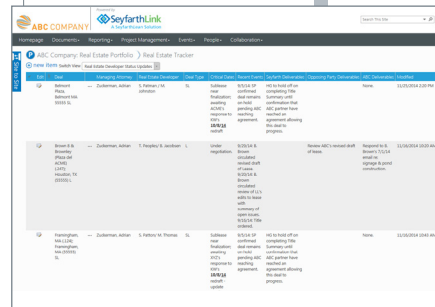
ABC COMPANY

Powered by SeyfarthLink A Seyfarth Shaw Solution

Search this site

Homepage Documents Reporting Document Management Events People Collaboration

Go to Site

ABC Company: Real Estate Portfolio > Real Estate Tracker

new item Switch View Real Estate Developer Status Updates

| Edit | Deal | Managing Attorney | Real Estate Developer | Deal Type | Critical Dates | Recent Events | Seyfarth Deliverables | Opposing Party Deliverables | ABC Deliverables | Modified |
|---|---|---|---|---|---|---|---|---|---|---|
| | Belmont Plaza, Belmont MA 55555 SL | Zuckerman, Adrian | S. Pelman / M. Johnston | SL | Sublease near finalization; awaiting ACME's response to ESH's 10/9/14 redraft | 8/5/14: SP confirmed deal remains on hold pending ABC reaching agreement. | HG to hold off on completing Title Summary until confirmation that ABC partner have reached an agreement allowing this deal to progress. | | None. | 11/25/2014 2:20 PM |
| | Brown & Brownley (Plaza del ACME) L347) Houston, TX 55555 L | Zuckerman, Adrian | T. Peepley/ B. Jacobson | L | Under negotiation. | 8/20/14: A. Brown circulated revised draft of Lease. 8/20/14: B. Brown circulated review of LL's edits to lease with summary of open issues. 8/16/14 Title ordered. | | Review ABC's revised draft of lease. | Respond to A. Brown's 7/1/14 email re: signage & pond construction | 11/16/2014 10:20 AM |
| | Framingham, MA (128) Framingham, MA 55555 SL | Zuckerman, Adrian | S. Paltoni/ M. Thomas | SL | Sublease near finalization; awaiting FFC's response to ESH's 10/9/14 redraft update | 8/5/14: SP confirmed deal remains on hold pending ABC reaching agreement. | HG to hold off on completing Title Summary until confirmation that ABC partner have reached an agreement allowing this deal to progress. | | None. | 11/25/2014 10:40 AM |